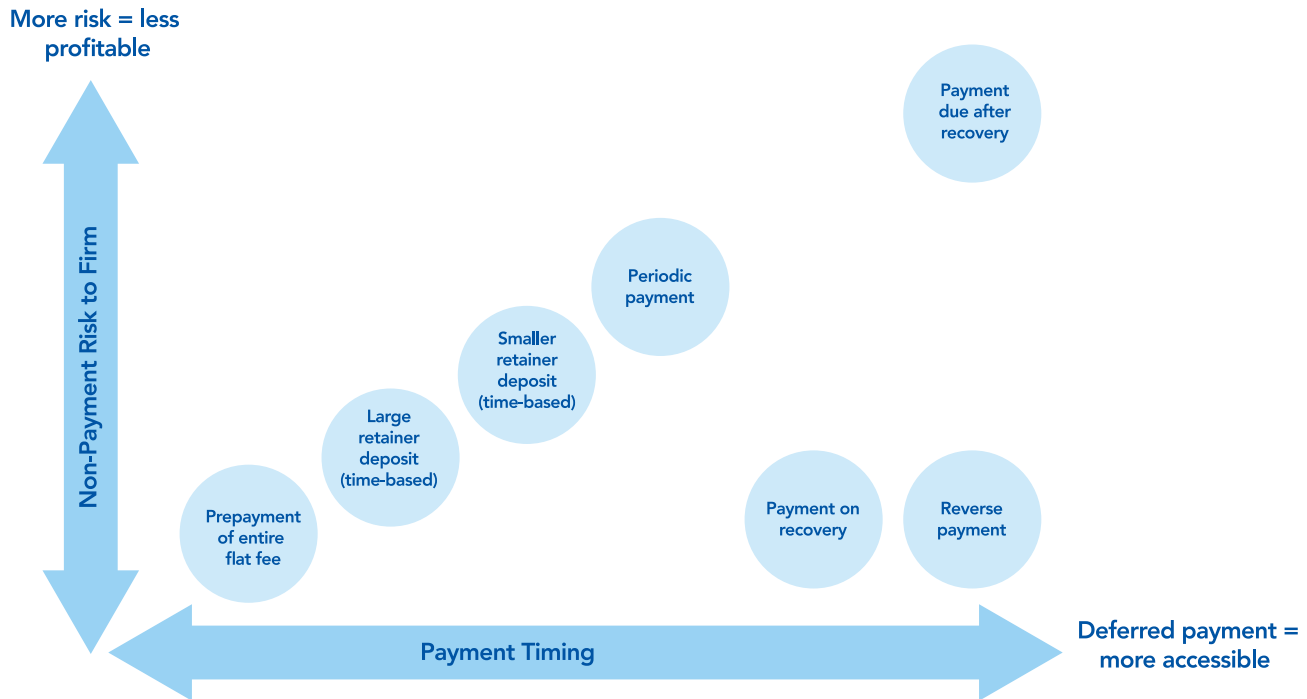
More risk = less profitable

Non-Payment Risk to Firm

Payment due after recovery

Periodic payment

Smaller retainer deposit (time-based)

Large retainer deposit (time-based)

Prepayment of entire flat fee

Payment on recovery

Reverse payment

Payment Timing

Deferred payment = more accessible